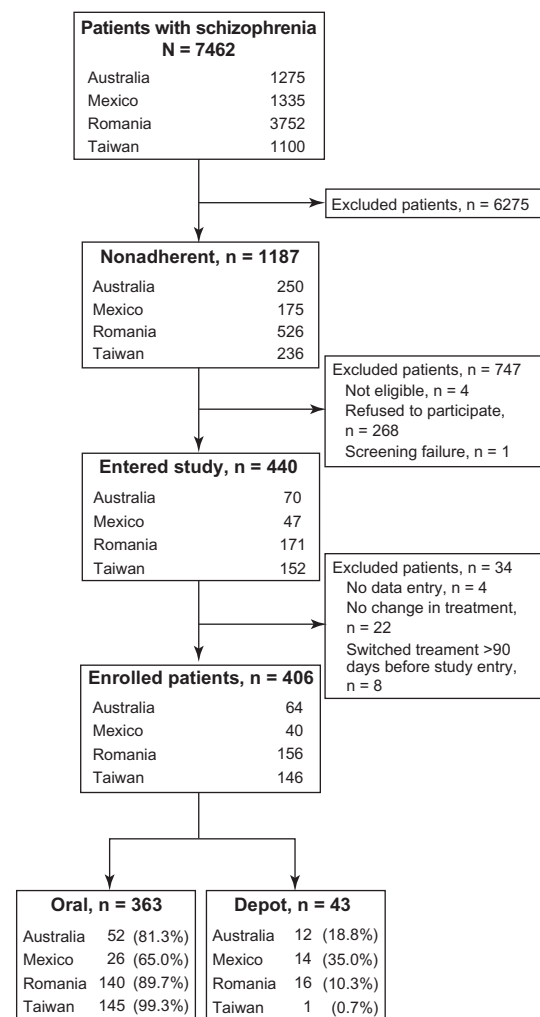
Patients with schizophrenia
N = 7462

| | |
|---|---|
| Australia | 1275 |
| Mexico | 1335 |
| Romania | 3752 |
| Taiwan | 1100 |

Excluded patients, n = 6275

Nonadherent, n = 1187

| | |
|---|---|
| Australia | 250 |
| Mexico | 175 |
| Romania | 526 |
| Taiwan | 236 |

Excluded patients, n = 747
Not eligible, n = 4
Refused to participate, n = 268
Screening failure, n = 1

Entered study, n = 440

| | |
|---|---|
| Australia | 70 |
| Mexico | 47 |
| Romania | 171 |
| Taiwan | 152 |

Excluded patients, n = 34
No data entry, n = 4
No change in treatment, n = 22
Switched treament >90 days before study entry, n = 8

Enrolled patients, n = 406

| | |
|---|---|
| Australia | 64 |
| Mexico | 40 |
| Romania | 156 |
| Taiwan | 146 |

Oral, n = 363

| | | |
|---|---|---|
| Australia | 52 | (81.3%) |
| Mexico | 26 | (65.0%) |
| Romania | 140 | (89.7%) |
| Taiwan | 145 | (99.3%) |

Depot, n = 43

| | | |
|---|---|---|
| Australia | 12 | (18.8%) |
| Mexico | 14 | (35.0%) |
| Romania | 16 | (10.3%) |
| Taiwan | 1 | (0.7%) |